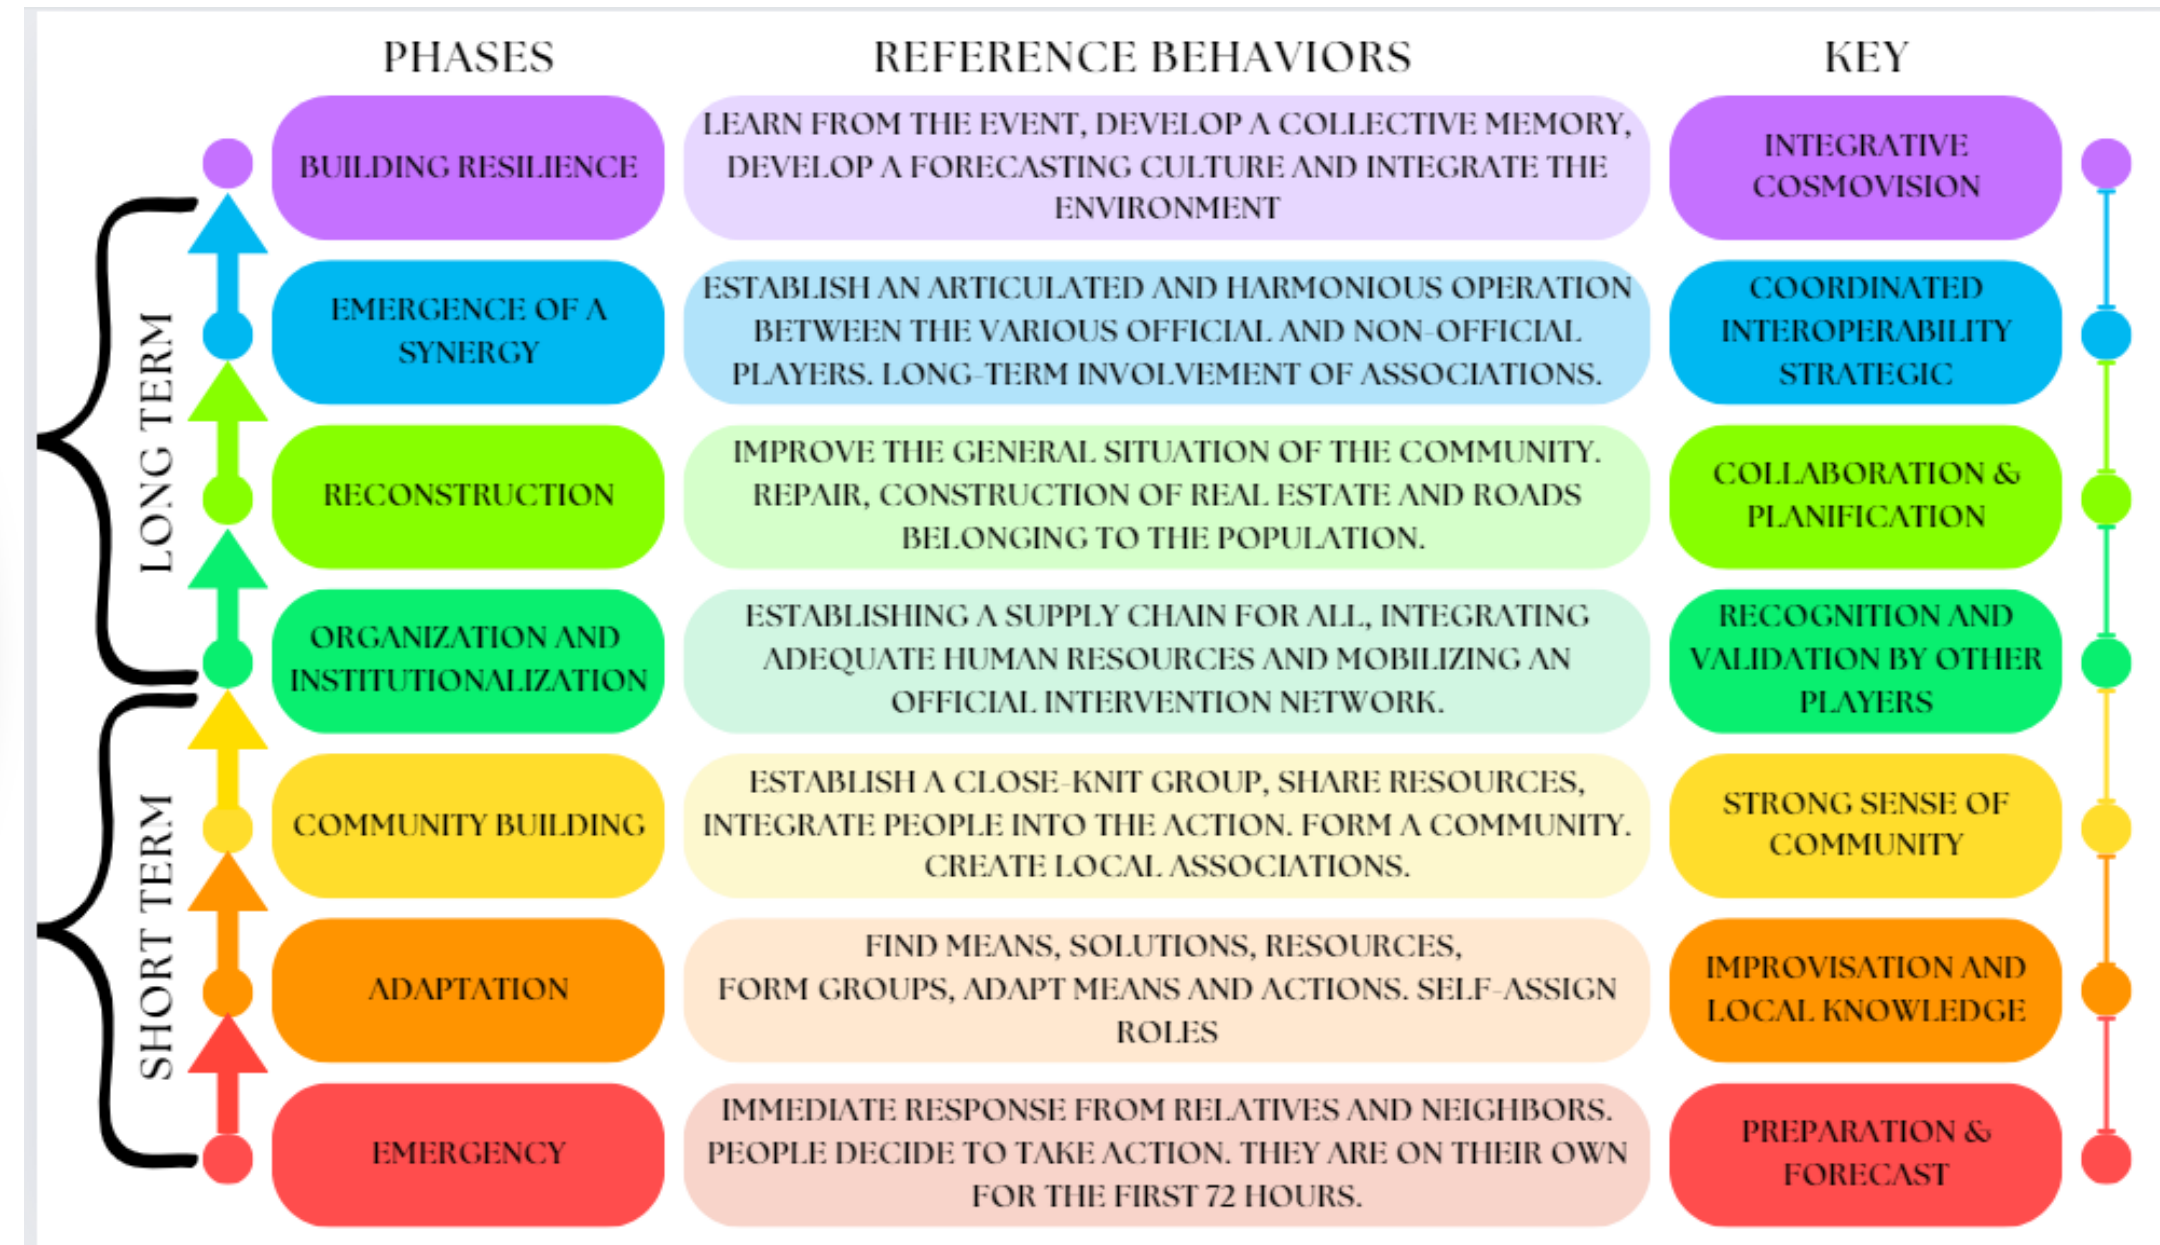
| PHASES | REFERENCE BEHAVIORS | KEY |
|---|---|---|
| BUILDING RESILIENCE | LEARN FROM THE EVENT, DEVELOP A COLLECTIVE MEMORY, DEVELOP A FORECASTING CULTURE AND INTEGRATE THE ENVIRONMENT | INTEGRATIVE COSMOVISION |
| EMERGENCE OF A SYNERGY | ESTABLISH AN ARTICULATED AND HARMONIOUS OPERATION BETWEEN THE VARIOUS OFFICIAL AND NON-OFFICIAL PLAYERS. LONG-TERM INVOLVEMENT OF ASSOCIATIONS. | COORDINATED INTEROPERABILITY STRATEGIC |
| RECONSTRUCTION | IMPROVE THE GENERAL SITUATION OF THE COMMUNITY. REPAIR, CONSTRUCTION OF REAL ESTATE AND ROADS BELONGING TO THE POPULATION. | COLLABORATION & PLANIFICATION |
| ORGANIZATION AND INSTITUTIONALIZATION | ESTABLISHING A SUPPLY CHAIN FOR ALL, INTEGRATING ADEQUATE HUMAN RESOURCES AND MOBILIZING AN OFFICIAL INTERVENTION NETWORK. | RECOGNITION AND VALIDATION BY OTHER PLAYERS |
| COMMUNITY BUILDING | ESTABLISH A CLOSE-KNIT GROUP, SHARE RESOURCES, INTEGRATE PEOPLE INTO THE ACTION. FORM A COMMUNITY. CREATE LOCAL ASSOCIATIONS. | STRONG SENSE OF COMMUNITY |
| ADAPTATION | FIND MEANS, SOLUTIONS, RESOURCES, FORM GROUPS, ADAPT MEANS AND ACTIONS. SELF-ASSIGN ROLES | IMPROVISATION AND LOCAL KNOWLEDGE |
| EMERGENCY | IMMEDIATE RESPONSE FROM RELATIVES AND NEIGHBORS. PEOPLE DECIDE TO TAKE ACTION. THEY ARE ON THEIR OWN FOR THE FIRST 72 HOURS. | PREPARATION & FORECAST |

LONG TERM

SHORT TERM